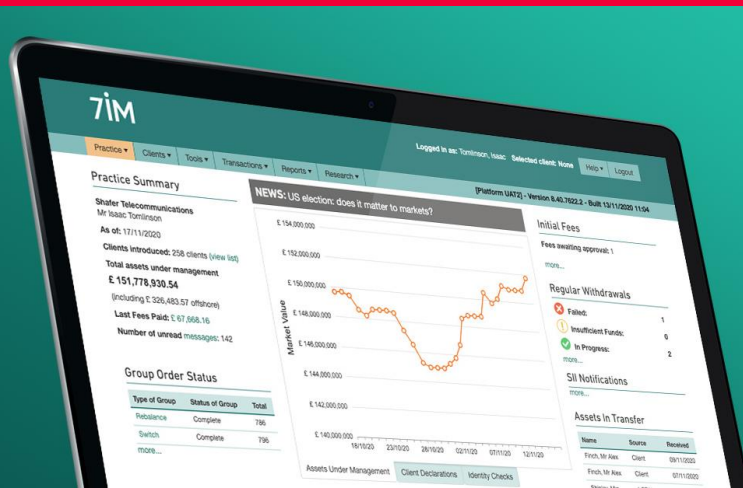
7IM

Practice ▾ Clients ▾ Tools ▾ Transactions ▾ Reports ▾ Research ▾

Logged in as: Tomlinson, Isaac Selected client: None

Help ▾ Logout

[Platform UAT2] - Version 8.40.7622.2 - Built 13/11/2020 11:04

Practice Summary

Shafer Telecommunications
Mr Isaac Tomlinson

As of: 17/11/2020

Clients introduced: 258 clients (view list)

Total assets under management

£ 151,778,930.54

(including £ 326,483.57 offshore)

Last Fees Paid: £ 67,668.16

Number of unread messages: 142

Group Order Status

| Type of Group | Status of Group | Total |
|---|---|---|
| Rebalance | Complete | 786 |
| Switch | Complete | 796 |

more...

NEWS: US election: does it matter to markets?

£ 154,000,000
£ 152,000,000
£ 150,000,000
£ 148,000,000
£ 146,000,000
£ 144,000,000
£ 142,000,000
£ 140,000,000

Market Value

18/10/20 23/10/20 28/10/20 02/11/20 07/11/20 12/11/20

Assets Under Management Client Declarations Identity Checks

Initial Fees

Fees awaiting approval: 1

more...

Regular Withdrawals

Failed: 1

Insufficient Funds: 0

In Progress: 2

more...

SII Notifications

more...

Assets In Transfer

| Name | Source | Received |
|---|---|---|
| Finch, Mr Alex | Client | 09/11/2020 |
| Finch, Mr Alex | Client | 07/11/2020 |